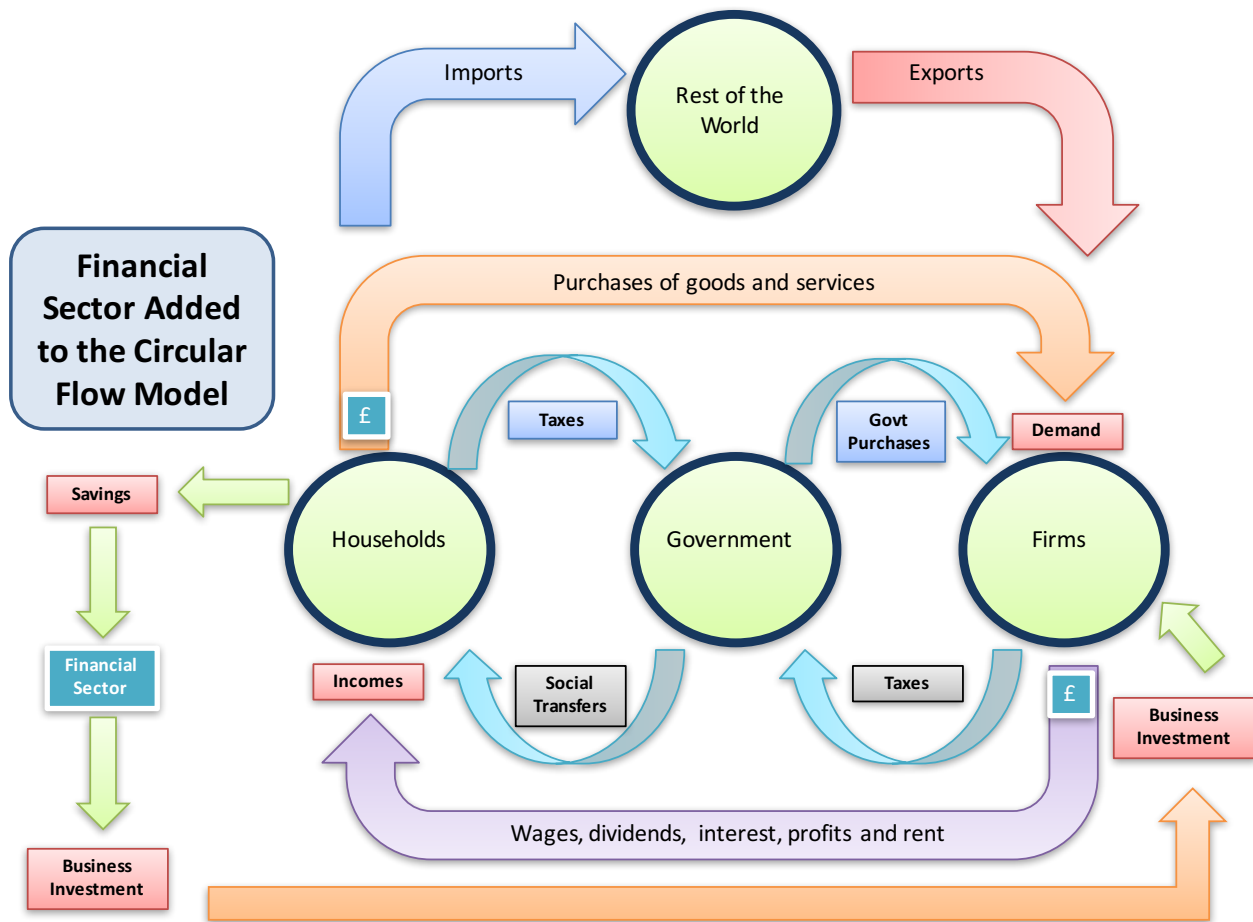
Imports

Rest of the World

Exports

Financial Sector Added to the Circular Flow Model

Purchases of goods and services

£

Taxes

Govt Purchases

Demand

Savings

Households

Government

Firms

Financial Sector

Incomes

Social Transfers

Taxes

£

Business Investment

Wages, dividends, interest, profits and rent

Business Investment